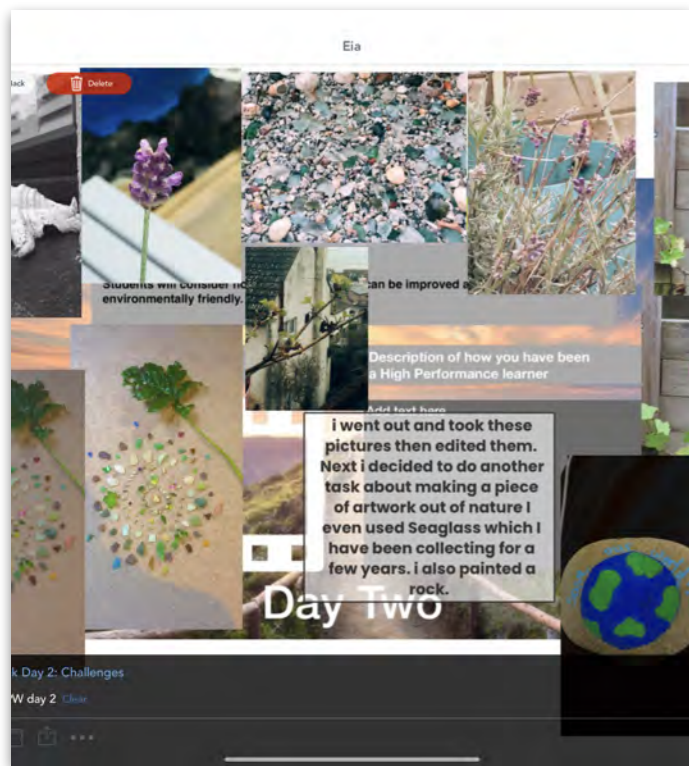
Eia

ack

Delete

Students will consider h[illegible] can be improved a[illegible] environmentally friendly.

Description of how you have been a High Performance learner

Add text here

i went out and took these pictures then edited them. Next i decided to do another task about making a piece of artwork out of nature I even used Seaglass which I have been collecting for a few years. i also painted a rock.

Day Two

k Day 2: Challenges

W day 2 Clear